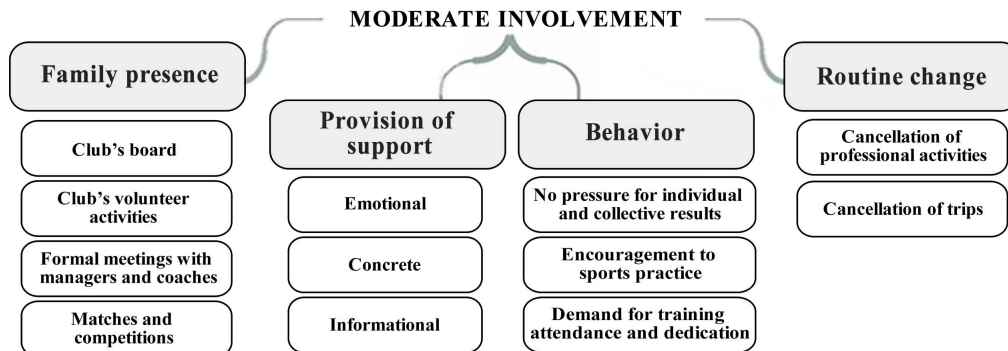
MODERATE INVOLVEMENT

Family presence

Club's board

Club's volunteer activities

Formal meetings with managers and coaches

Matches and competitions

Provision of support

Emotional

Concrete

Informational

Behavior

No pressure for individual and collective results

Encouragement to sports practice

Demand for training attendance and dedication

Routine change

Cancellation of professional activities

Cancellation of trips